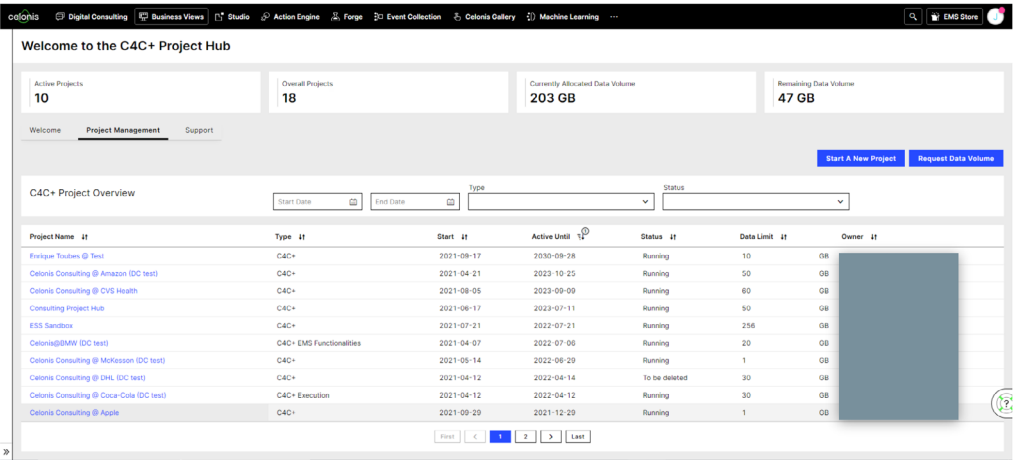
celonis Digital Consulting Business Views Studio Action Engine Forge Event Collection Celonis Gallery Machine Learning ···

EMS Store

Welcome to the C4C+ Project Hub

Active Projects
10

Overall Projects
18

Currently Allocated Data Volume
203 GB

Remaining Data Volume
47 GB

Welcome Project Management Support

Start A New Project Request Data Volume

C4C+ Project Overview

Start Date End Date Type Status

| Project Name | Type | Start | Active Until | Status | Data Limit | Owner |
|---|---|---|---|---|---|---|
| Enrique Toubes @ Test | C4C+ | 2021-09-17 | 2030-09-28 | Running | 10 GB | |
| Celonis Consulting @ Amazon (DC test) | C4C+ | 2021-04-21 | 2023-10-25 | Running | 50 GB | |
| Celonis Consulting @ CVS Health | C4C+ | 2021-08-05 | 2023-09-09 | Running | 60 GB | |
| Consulting Project Hub | C4C+ | 2021-06-17 | 2023-07-11 | Running | 50 GB | |
| ESS Sandbox | C4C+ | 2021-07-21 | 2022-07-21 | Running | 256 GB | |
| Celonis@BMW (DC test) | C4C+ EMS Functionalities | 2021-04-07 | 2022-07-06 | Running | 20 GB | |
| Celonis Consulting @ McKesson (DC test) | C4C+ | 2021-05-14 | 2022-06-29 | Running | 1 GB | |
| Celonis Consulting @ DHL (DC test) | C4C+ | 2021-04-12 | 2022-04-14 | To be deleted | 30 GB | |
| Celonis Consulting @ Coca-Cola (DC test) | C4C+ Execution | 2021-04-12 | 2022-04-12 | Running | 30 GB | |
| Celonis Consulting @ Apple | C4C+ | 2021-09-20 | 2021-12-29 | Running | 1 GB | |

First < 1 2 > Last